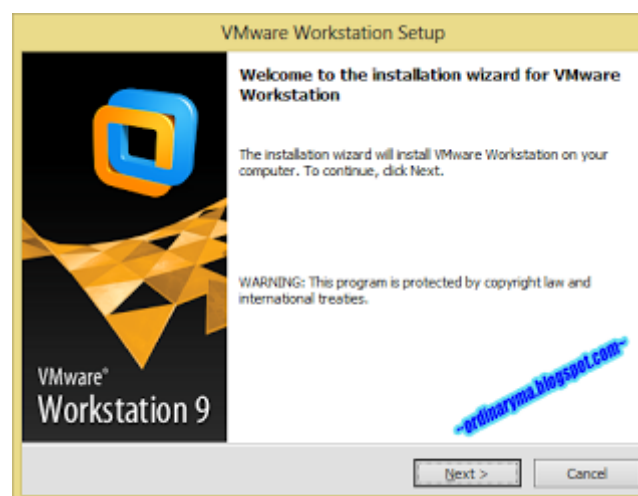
VMware Workstation Setup

Welcome to the installation wizard for VMware Workstation

The installation wizard will install VMware Workstation on your computer. To continue, click Next.

WARNING: This program is protected by copyright law and international treaties.

VMware®
Workstation 9

~ordinaryma.blogspot.com~

Next >

Cancel